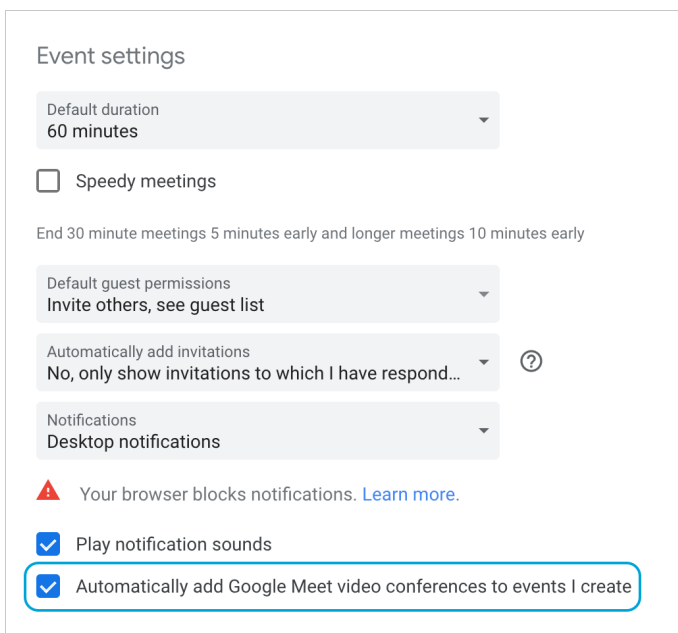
Event settings

Default duration
60 minutes

Speedy meetings

End 30 minute meetings 5 minutes early and longer meetings 10 minutes early

Default guest permissions
Invite others, see guest list

Automatically add invitations
No, only show invitations to which I have respond...

?

Notifications
Desktop notifications

Your browser blocks notifications. Learn more.

Play notification sounds

Automatically add Google Meet video conferences to events I create